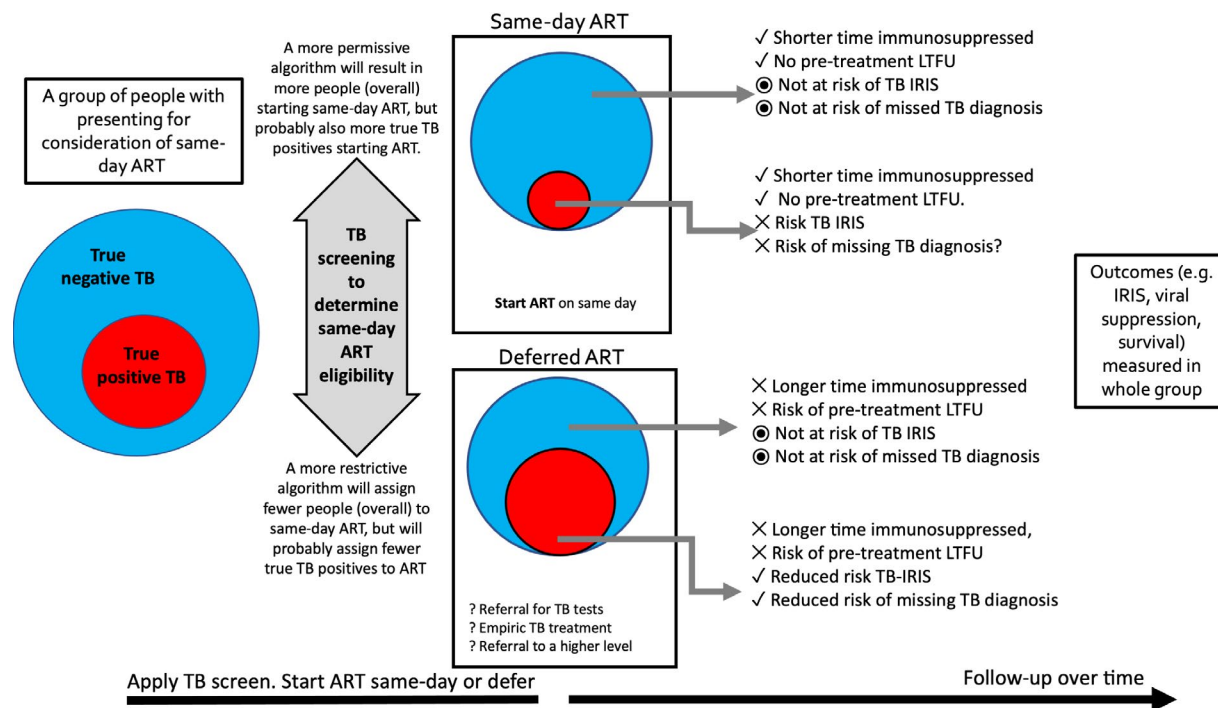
A group of people with presenting for consideration of same-day ART

True negative TB

True positive TB

A more permissive algorithm will result in more people (overall) starting same-day ART, but probably also more true TB positives starting ART.

TB screening to determine same-day ART eligibility

A more restrictive algorithm will assign fewer people (overall) to same-day ART, but will probably assign fewer true TB positives to ART

Same-day ART

Start ART on same day

Deferred ART

? Referral for TB tests
? Empiric TB treatment
? Referral to a higher level

✓ Shorter time immunosuppressed
✓ No pre-treatment LTFU
◉ Not at risk of TB IRIS
◉ Not at risk of missed TB diagnosis

✓ Shorter time immunosuppressed
✓ No pre-treatment LTFU.
✕ Risk TB IRIS
✕ Risk of missing TB diagnosis?

✕ Longer time immunosuppressed
✕ Risk of pre-treatment LTFU
◉ Not at risk of TB IRIS
◉ Not at risk of missed TB diagnosis

✕ Longer time immunosuppressed,
✕ Risk of pre-treatment LTFU
✓ Reduced risk TB-IRIS
✓ Reduced risk of missing TB diagnosis

Outcomes (e.g. IRIS, viral suppression, survival) measured in whole group

Apply TB screen. Start ART same-day or defer

Follow-up over time